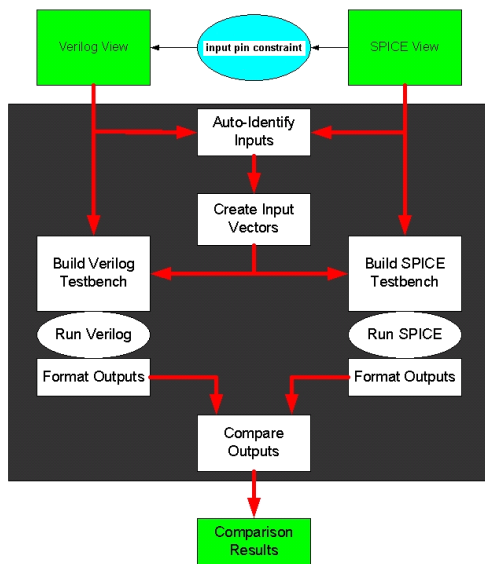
Verilog View

input pin constraint

SPICE View

Auto-Identify Inputs

Create Input Vectors

Build Verilog Testbench

Build SPICE Testbench

Run Verilog

Run SPICE

Format Outputs

Format Outputs

Compare Outputs

Comparison Results